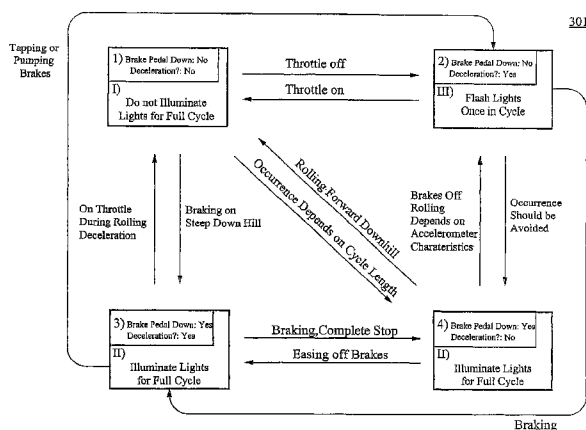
301

Tapping or Pumping Brakes

1) Brake Pedal Down: No Deceleration?: No
I)
Do not Illuminate Lights for Full Cycle

Throttle off

Throttle on

2) Brake Pedal Down: No Deceleration?: Yes
III)
Flash Lights Once in Cycle

On Throttle During Rolling Deceleration

Braking on Steep Down Hill

Rolling Forward Downhill

Occurrence Depends on Cycle Length

Brakes Off Rolling Depends on Accelerometer Charateristics

Occurrence Should be Avoided

3) Brake Pedal Down: Yes Deceleration?: Yes
II)
Illuminate Lights for Full Cycle

Braking,Complete Stop

Easing off Brakes

4) Brake Pedal Down: Yes Deceleration?: No
II)
Illuminate Lights for Full Cycle

Braking